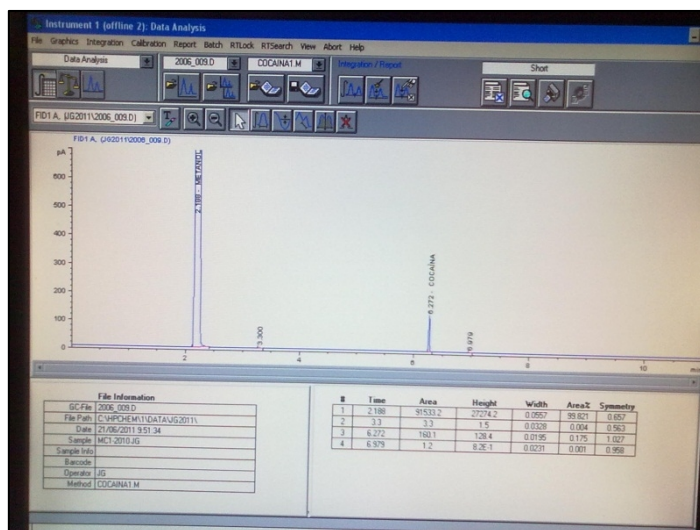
Instrument 1 (offline 2): Data Analysis

File Graphics Integration Calibration Report Batch RTLock RTSearch View Abort Help

Data Analysis

2006_009.D

COCAINA1.M

Integration / Report

Short

FID1 A, (JG2011\2006_009.D)

FID1 A, (JG2011\2006_009.D)

pA

600

500

400

300

200

100

0

2.188 - METANOL

3.300

6.272 - COCAINA

6.979

2

4

6

8

10

min

File Information

| | |
|---|---|
| GC File | 2006_009.D |
| File Path | C:\HPCHEM\1\DATA\JG2011\ |
| Date | 21/06/2011 9:51:34 |
| Sample | MC1-2010.JG |
| Sample Info | |
| Barcode | |
| Operator | JG |
| Method | COCAINA1.M |

| # | Time | Area | Height | Width | Area% | Symmetry |
|---|---|---|---|---|---|---|
| 1 | 2.188 | 91533.2 | 27274.2 | 0.0557 | 99.821 | 0.657 |
| 2 | 3.3 | 3.3 | 1.5 | 0.0328 | 0.004 | 0.563 |
| 3 | 6.272 | 160.1 | 128.4 | 0.0195 | 0.175 | 1.027 |
| 4 | 6.979 | 1.2 | 8.2E-1 | 0.0231 | 0.001 | 0.958 |